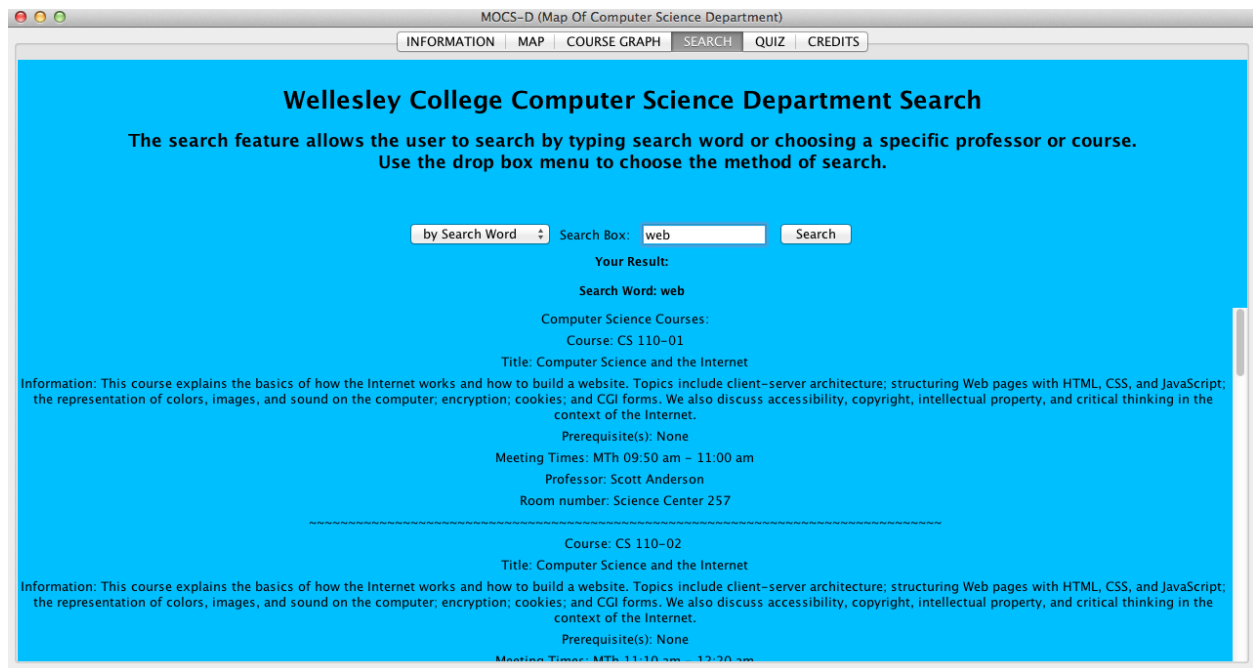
MOCS-D (Map Of Computer Science Department)

INFORMATION | MAP | COURSE GRAPH | SEARCH | QUIZ | CREDITS

Wellesley College Computer Science Department Search

The search feature allows the user to search by typing search word or choosing a specific professor or course.
Use the drop box menu to choose the method of search.

by Search Word   Search Box: web   Search

Your Result:

Search Word: web

Computer Science Courses:

Course: CS 110-01

Title: Computer Science and the Internet

Information: This course explains the basics of how the Internet works and how to build a website. Topics include client-server architecture; structuring Web pages with HTML, CSS, and JavaScript; the representation of colors, images, and sound on the computer; encryption; cookies; and CGI forms. We also discuss accessibility, copyright, intellectual property, and critical thinking in the context of the Internet.

Prerequisite(s): None

Meeting Times: MTh 09:50 am - 11:00 am

Professor: Scott Anderson

Room number: Science Center 257

~~~~~~~~~~~~~~~~~~~~~~~~~~~~~~~~~~~~~~~~~~~~~~~~~~~~~~~~~~~~~~~~~~~~~~~~~~~~~~~~

Course: CS 110-02

Title: Computer Science and the Internet

Information: This course explains the basics of how the Internet works and how to build a website. Topics include client-server architecture; structuring Web pages with HTML, CSS, and JavaScript; the representation of colors, images, and sound on the computer; encryption; cookies; and CGI forms. We also discuss accessibility, copyright, intellectual property, and critical thinking in the context of the Internet.

Prerequisite(s): None

Meeting Times: MTh 11:10 am - 12:20 am